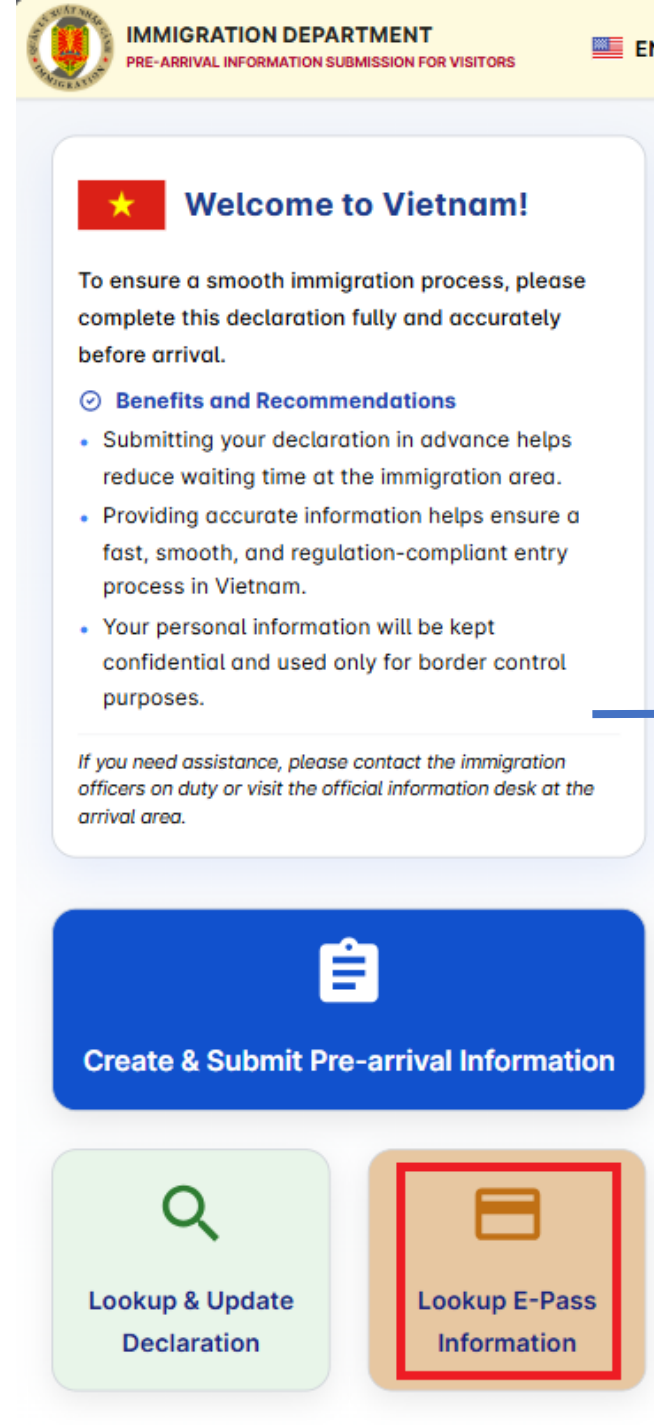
IMMIGRATION DEPARTMENT
PRE-ARRIVAL INFORMATION SUBMISSION FOR VISITORS

EN

Welcome to Vietnam!

To ensure a smooth immigration process, please complete this declaration fully and accurately before arrival.

Benefits and Recommendations

- Submitting your declaration in advance helps reduce waiting time at the immigration area.
- Providing accurate information helps ensure a fast, smooth, and regulation-compliant entry process in Vietnam.
- Your personal information will be kept confidential and used only for border control purposes.

If you need assistance, please contact the immigration officers on duty or visit the official information desk at the arrival area.

Create & Submit Pre-arrival Information

Lookup & Update Declaration

Lookup E-Pass Information